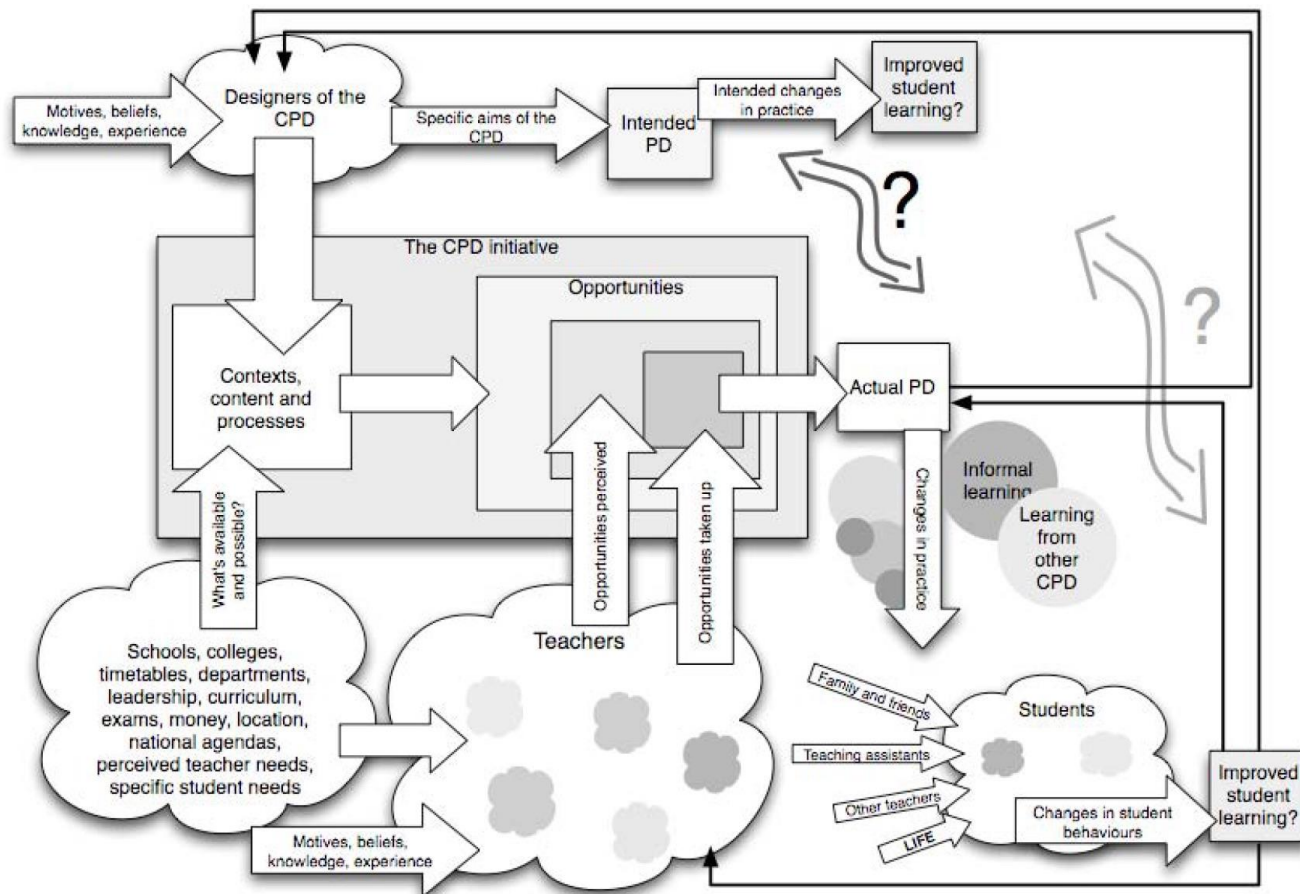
Motives, beliefs, knowledge, experience

Designers of the CPD

Specific aims of the CPD

Intended PD

Intended changes in practice

Improved student learning?

?

The CPD initiative

Opportunities

Contexts, content and processes

Actual PD

?

What's available and possible?

Opportunities perceived

Opportunities taken up

Changes in practice

Informal learning

Learning from other CPD

Schools, colleges, timetables, departments, leadership, curriculum, exams, money, location, national agendas, perceived teacher needs, specific student needs

Teachers

Family and friends

Teaching assistants

Other teachers

LIFE

Students

Changes in student behaviours

Improved student learning?

Motives, beliefs, knowledge, experience